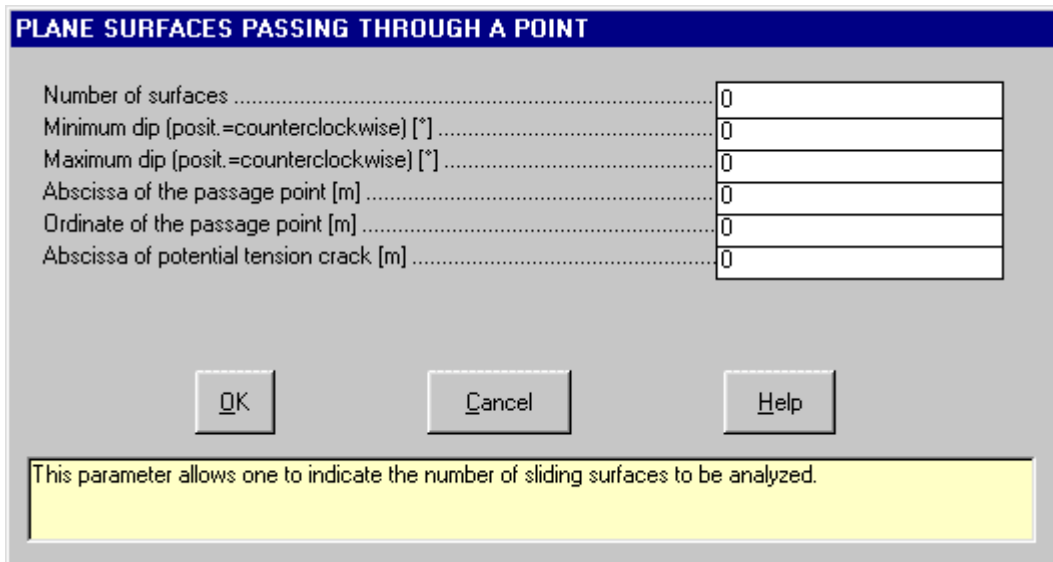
PLANE SURFACES PASSING THROUGH A POINT

Number of surfaces .................................................................................... 0
Minimum dip (posit.=counterclockwise) [°] ..................................................... 0
Maximum dip (posit.=counterclockwise) [°] .................................................... 0
Abscissa of the passage point [m] ............................................................... 0
Ordinate of the passage point [m] ................................................................ 0
Abscissa of potential tension crack [m] ........................................................ 0

OK

Cancel

Help

This parameter allows one to indicate the number of sliding surfaces to be analyzed.